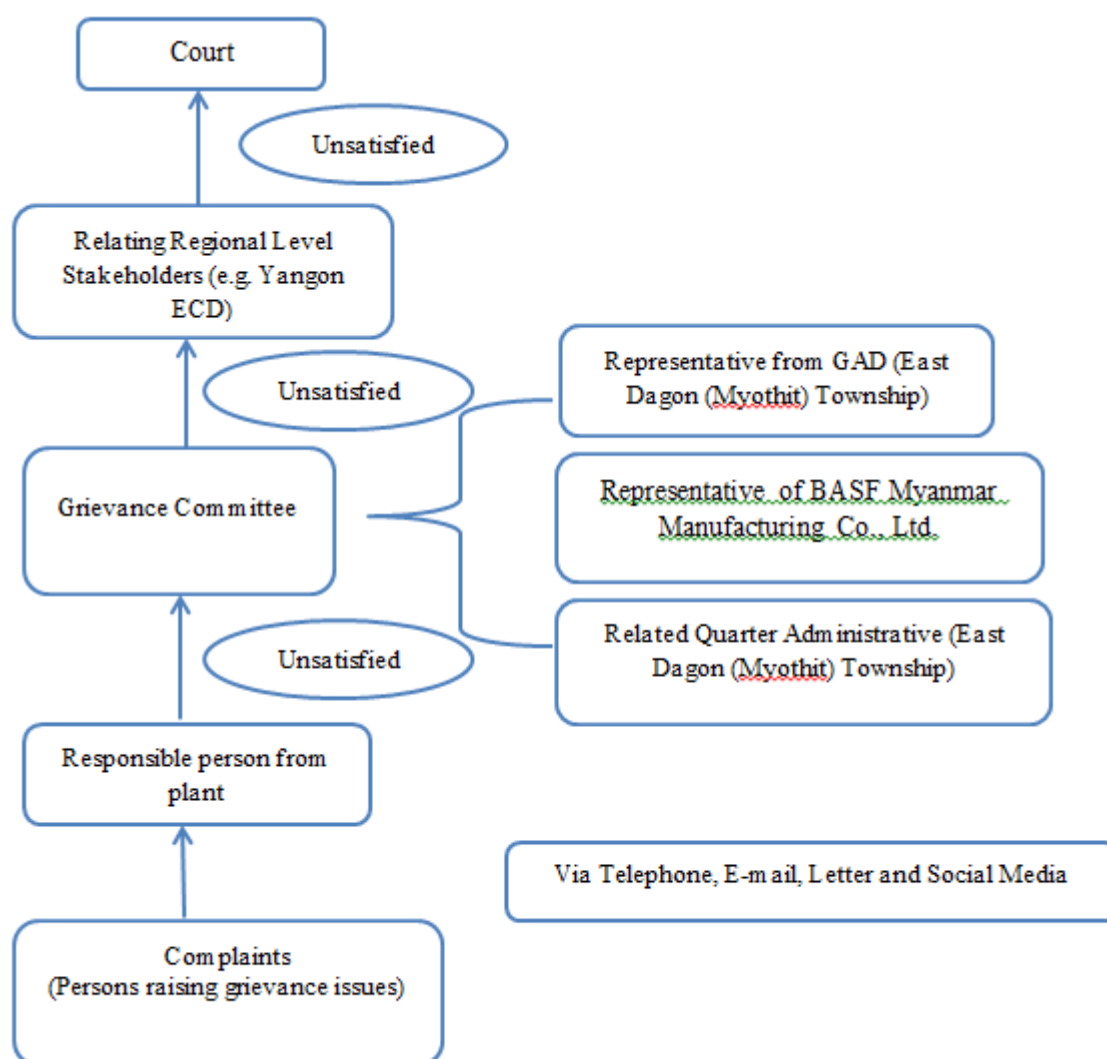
Court

Unsatisfied

Relating Regional Level Stakeholders (e.g. Yangon ECD)

Unsatisfied

Representative from GAD (East Dagon (Myothit) Township)

Grievance Committee

Representative of BASF Myanmar Manufacturing Co., Ltd.

Related Quarter Administrative (East Dagon (Myothit) Township)

Unsatisfied

Responsible person from plant

Via Telephone, E-mail, Letter and Social Media

Complaints
(Persons raising grievance issues)